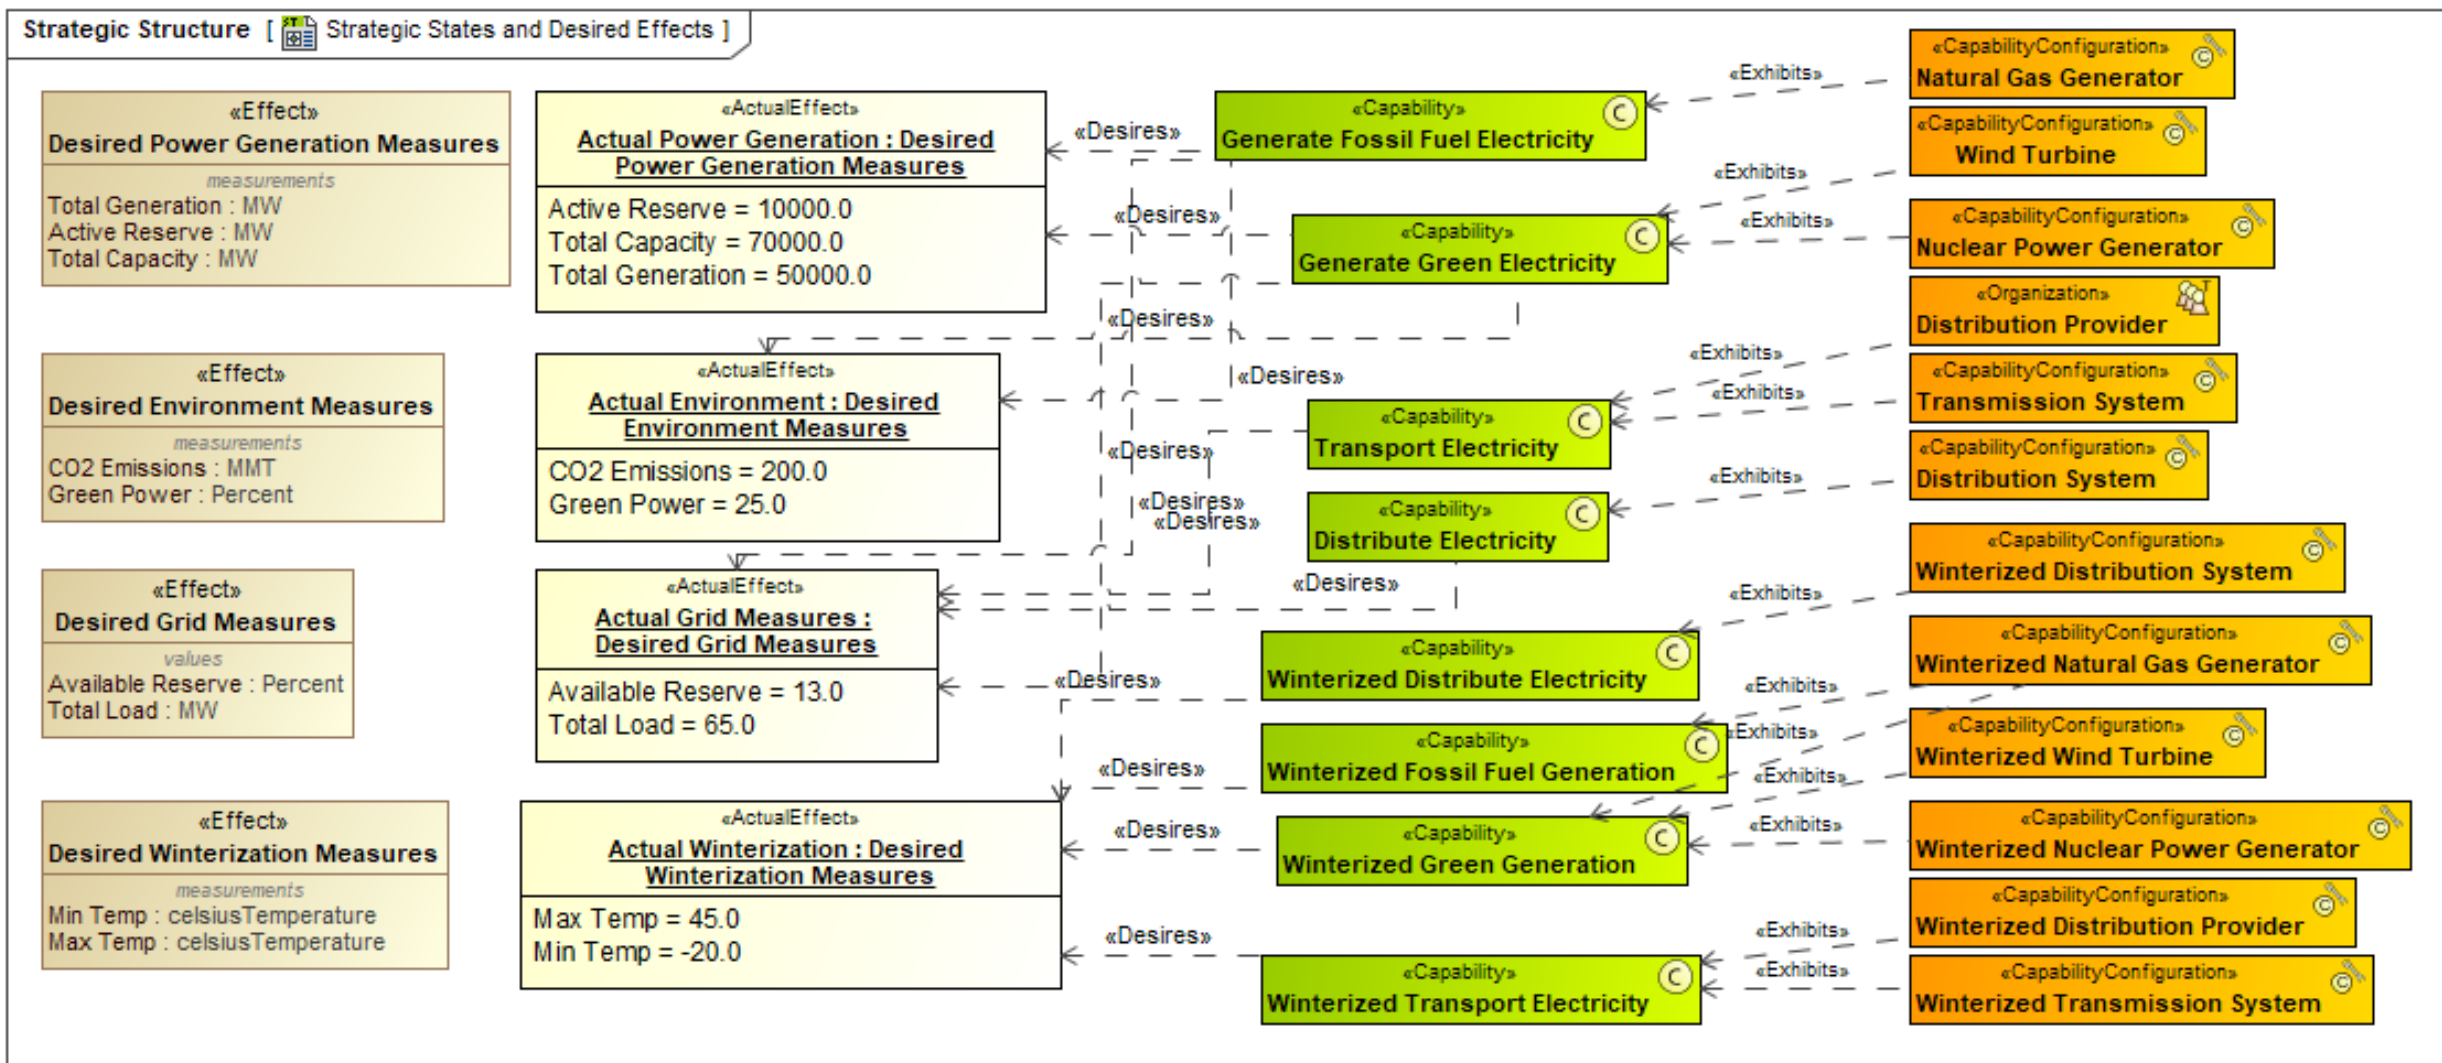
Strategic Structure [ Strategic States and Desired Effects ]

«Effect»
Desired Power Generation Measures
measurements
Total Generation : MW
Active Reserve : MW
Total Capacity : MW

«ActualEffect»
Actual Power Generation : Desired Power Generation Measures
Active Reserve = 10000.0
Total Capacity = 70000.0
Total Generation = 50000.0

«Effect»
Desired Environment Measures
measurements
CO2 Emissions : MMT
Green Power : Percent

«ActualEffect»
Actual Environment : Desired Environment Measures
CO2 Emissions = 200.0
Green Power = 25.0

«Effect»
Desired Grid Measures
values
Available Reserve : Percent
Total Load : MW

«ActualEffect»
Actual Grid Measures : Desired Grid Measures
Available Reserve = 13.0
Total Load = 65.0

«Effect»
Desired Winterization Measures
measurements
Min Temp : celsiusTemperature
Max Temp : celsiusTemperature

«ActualEffect»
Actual Winterization : Desired Winterization Measures
Max Temp = 45.0
Min Temp = -20.0

«Capability»
Generate Fossil Fuel Electricity

«Capability»
Generate Green Electricity

«Capability»
Transport Electricity

«Capability»
Distribute Electricity

«Capability»
Winterized Distribute Electricity

«Capability»
Winterized Fossil Fuel Generation

«Capability»
Winterized Green Generation

«Capability»
Winterized Transport Electricity

«Desires»
«Desires»
«Desires»
«Desires»
«Desires»
«Desires»
«Desires»
«Desires»
«Desires»
«Desires»
«Desires»
«Desires»

«CapabilityConfiguration»
Natural Gas Generator

«CapabilityConfiguration»
Wind Turbine

«CapabilityConfiguration»
Nuclear Power Generator

«Organization»
Distribution Provider

«CapabilityConfiguration»
Transmission System

«CapabilityConfiguration»
Distribution System

«CapabilityConfiguration»
Winterized Distribution System

«CapabilityConfiguration»
Winterized Natural Gas Generator

«CapabilityConfiguration»
Winterized Wind Turbine

«CapabilityConfiguration»
Winterized Nuclear Power Generator

«CapabilityConfiguration»
Winterized Distribution Provider

«CapabilityConfiguration»
Winterized Transmission System

«Exhibits»
«Exhibits»
«Exhibits»
«Exhibits»
«Exhibits»
«Exhibits»
«Exhibits»
«Exhibits»
«Exhibits»
«Exhibits»
«Exhibits»
«Exhibits»
«Exhibits»